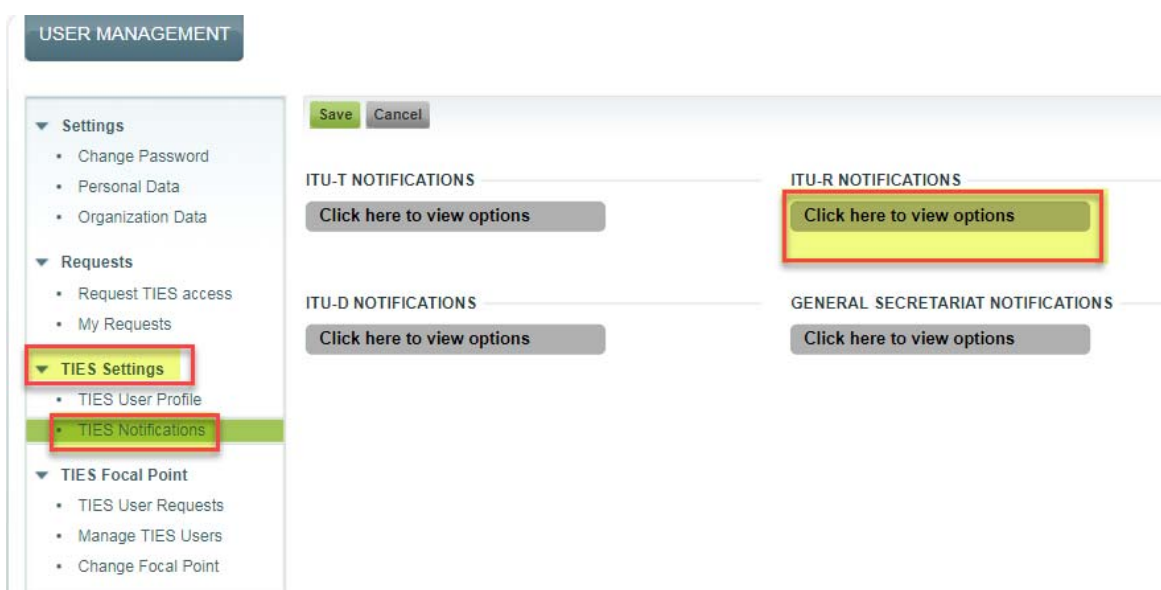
USER MANAGEMENT

Settings
- Change Password
- Personal Data
- Organization Data

Requests
- Request TIES access
- My Requests

TIES Settings
- TIES User Profile
- TIES Notifications

TIES Focal Point
- TIES User Requests
- Manage TIES Users
- Change Focal Point

Save Cancel

ITU-T NOTIFICATIONS
Click here to view options

ITU-R NOTIFICATIONS
Click here to view options

ITU-D NOTIFICATIONS
Click here to view options

GENERAL SECRETARIAT NOTIFICATIONS
Click here to view options